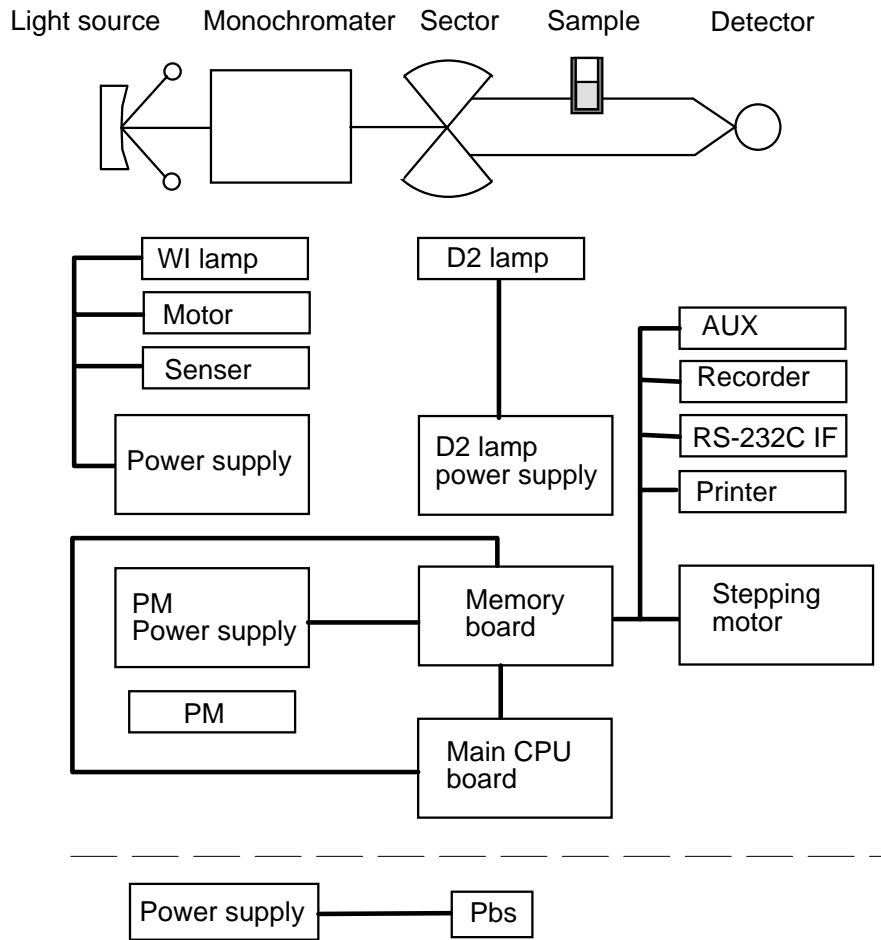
Light source Monochromater Sector Sample Detector

WI lamp
Motor
Senser
Power supply

D2 lamp
D2 lamp power supply

AUX
Recorder
RS-232C IF
Printer
Stepping motor

PM Power supply
Memory board
PM
Main CPU board

Power supply
Pbs